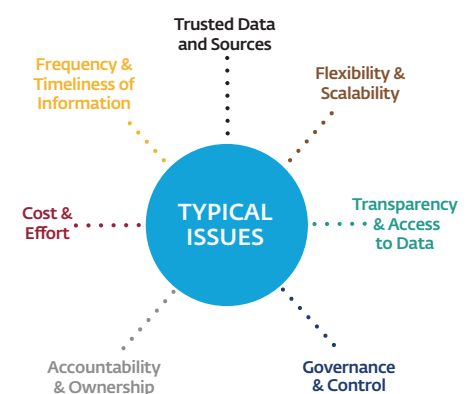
TYPICAL ISSUES

Trusted Data and Sources

Flexibility & Scalability

Transparency & Access to Data

Governance & Control

Accountability & Ownership

Cost & Effort

Frequency & Timeliness of Information